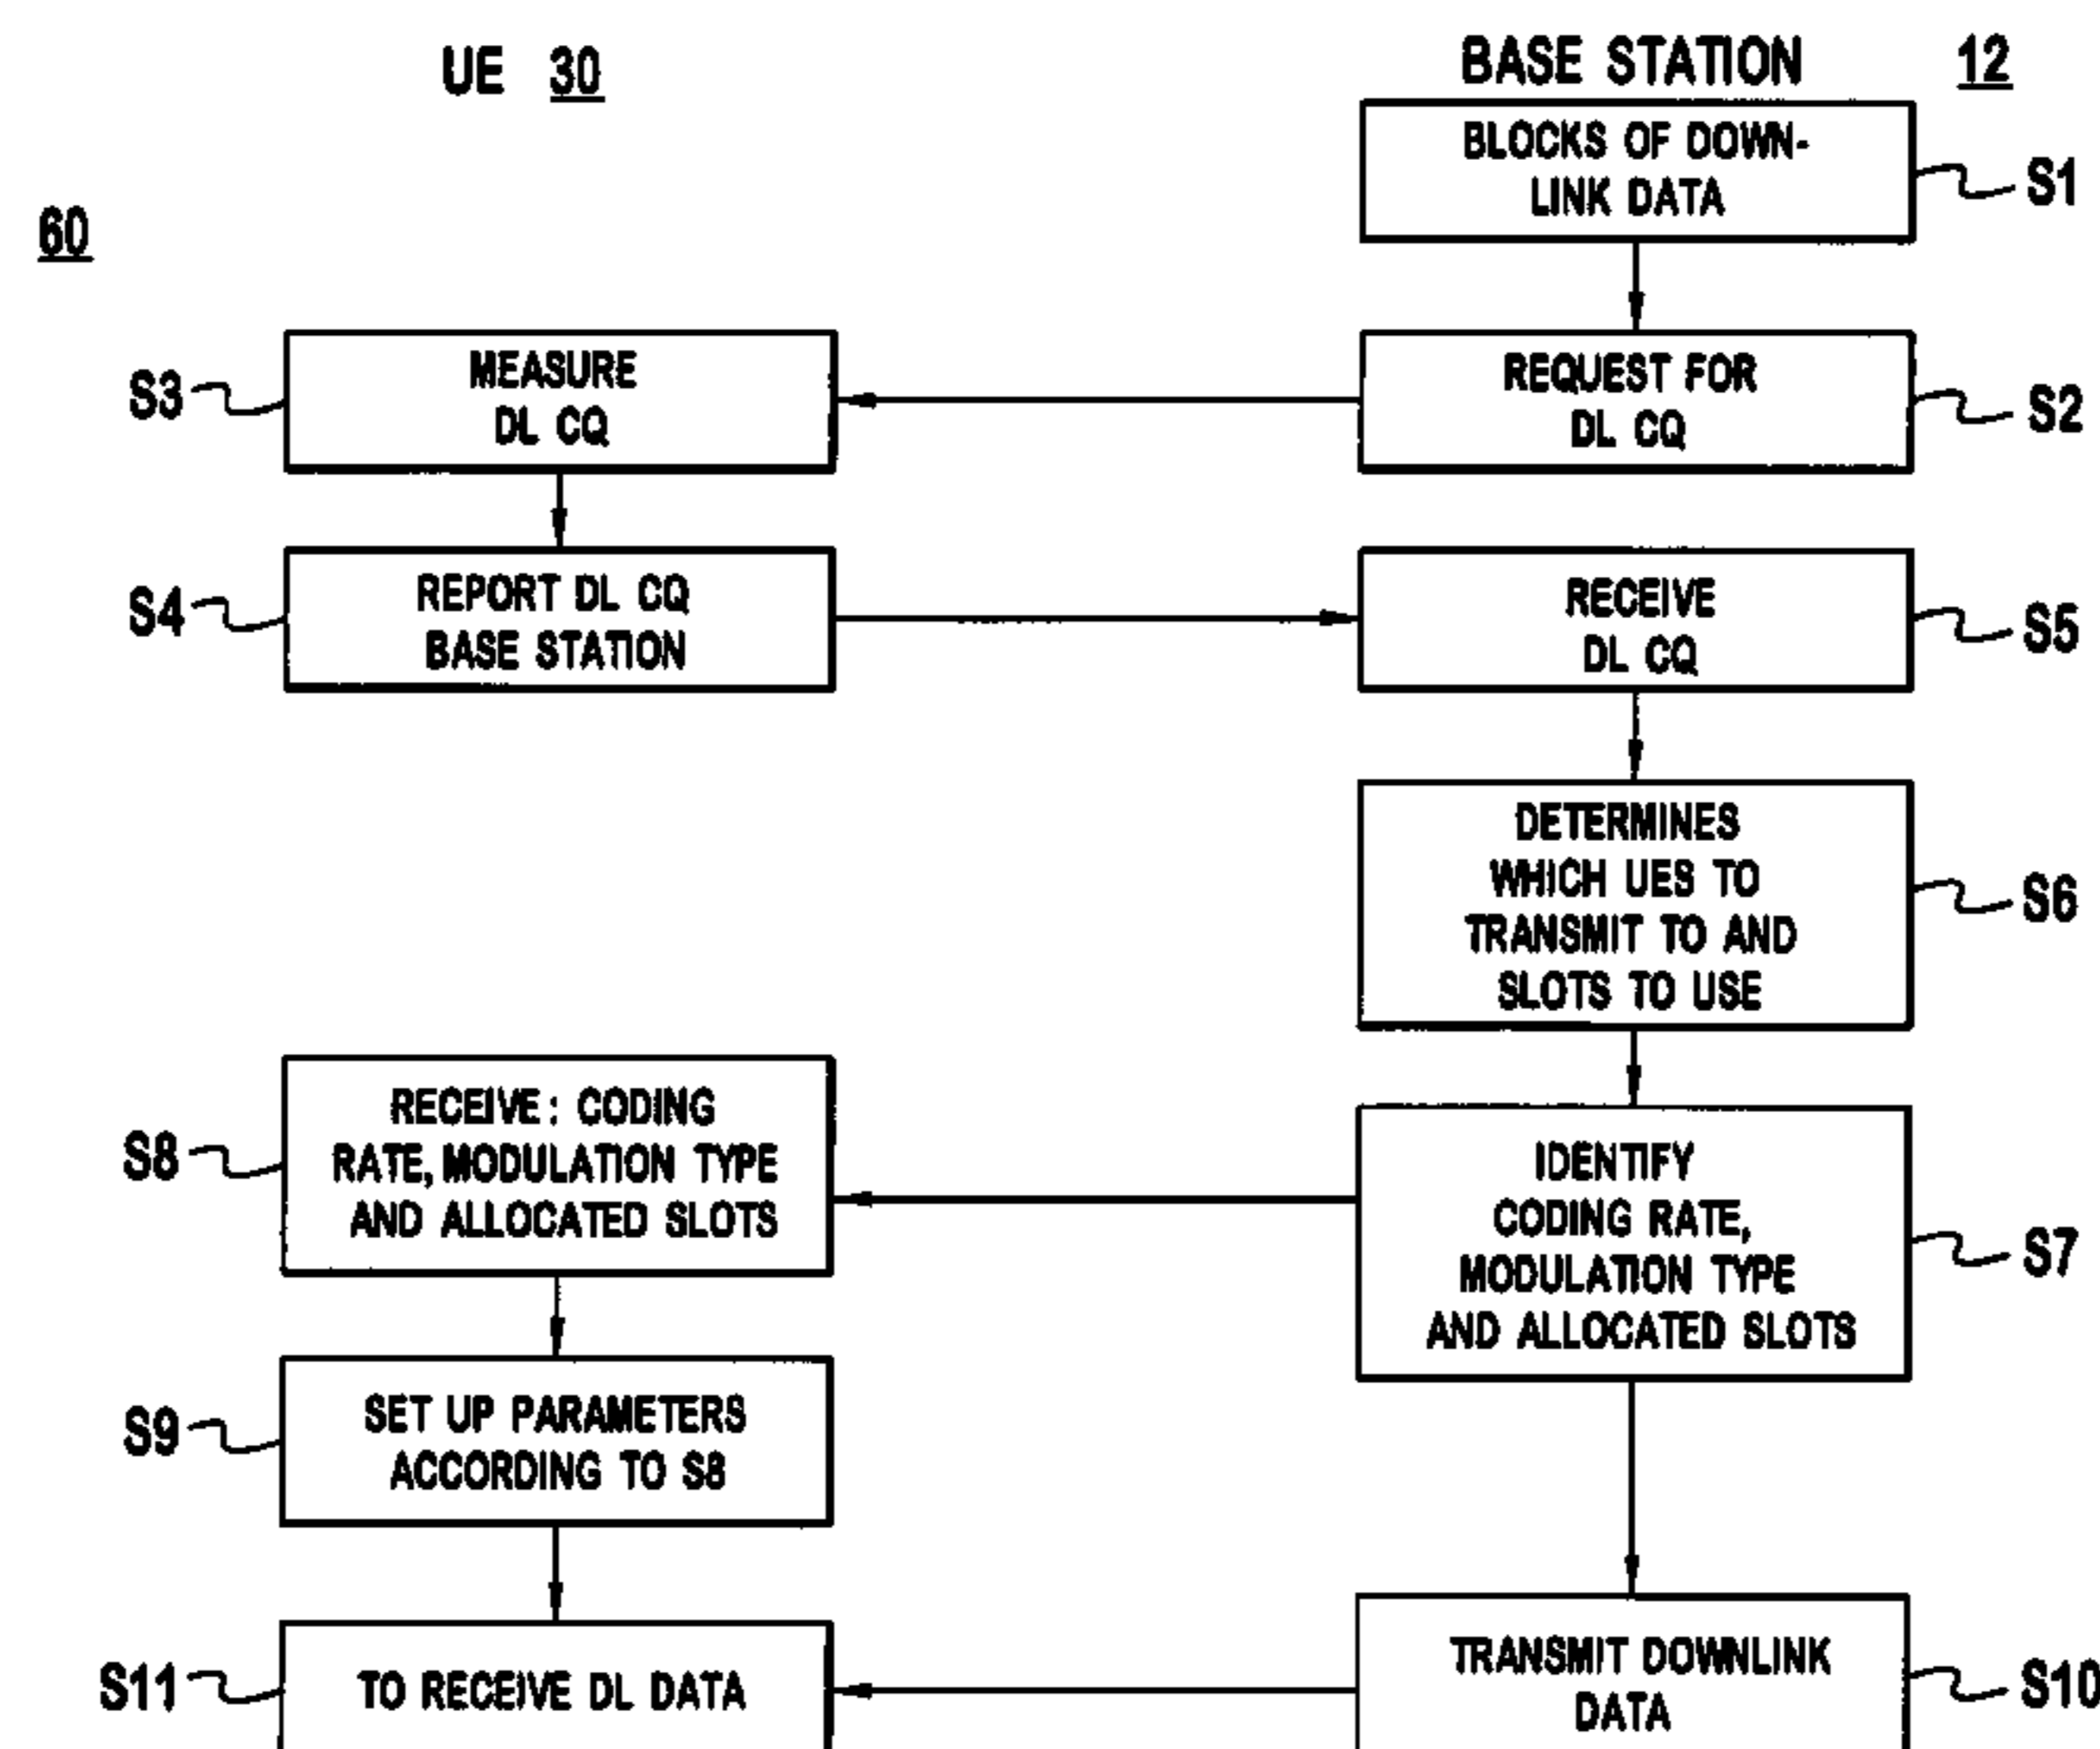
UE 30

BASE STATION 12

60

BLOCKS OF DOWNLINK DATA

S1

S3

MEASURE DL CQ

REQUEST FOR DL CQ

S2

S4

REPORT DL CQ BASE STATION

RECEIVE DL CQ

S5

DETERMINES WHICH UES TO TRANSMIT TO AND SLOTS TO USE

S6

S8

RECEIVE: CODING RATE, MODULATION TYPE AND ALLOCATED SLOTS

IDENTIFY CODING RATE, MODULATION TYPE AND ALLOCATED SLOTS

S7

S9

SET UP PARAMETERS ACCORDING TO S8

S11

TO RECEIVE DL DATA

TRANSMIT DOWNLINK DATA

S10